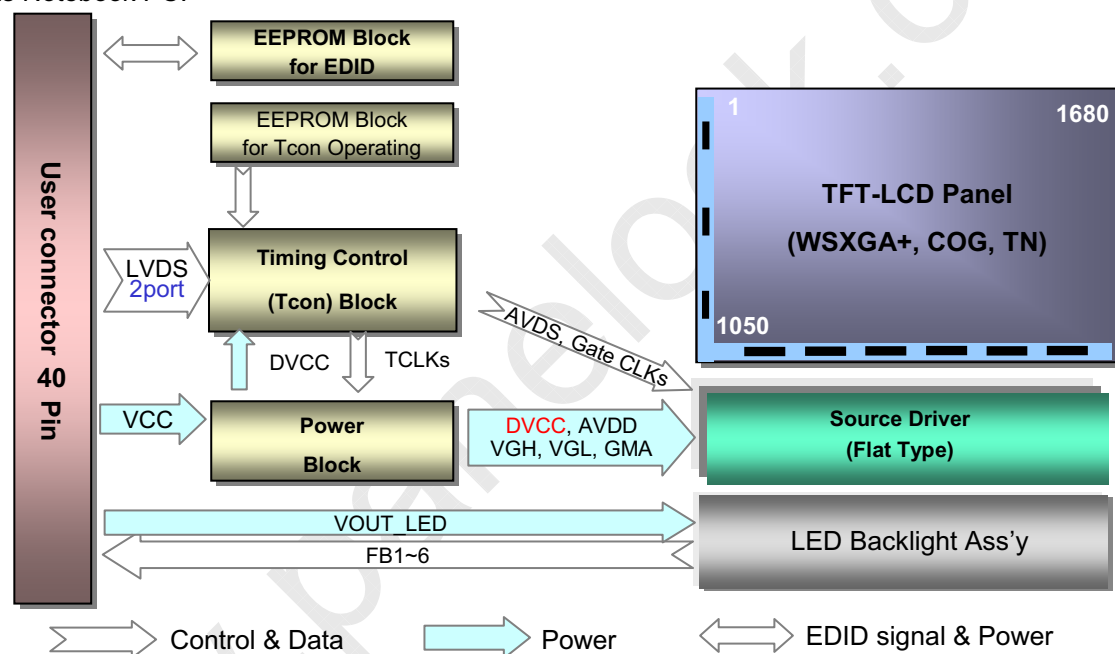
User connector 40 Pin

EEPROM Block for EDID

EEPROM Block for Tcon Operating

LVDS 2port

Timing Control (Tcon) Block

DVCC

TCLKs

AVDS, Gate CLKs

VCC

Power Block

DVCC, AVDD VGH, VGL, GMA

1

1680

TFT-LCD Panel (WSXGA+, COG, TN)

1050

Source Driver (Flat Type)

VOUT_LED

FB1~6

LED Backlight Ass'y

Control & Data

Power

EDID signal & Power